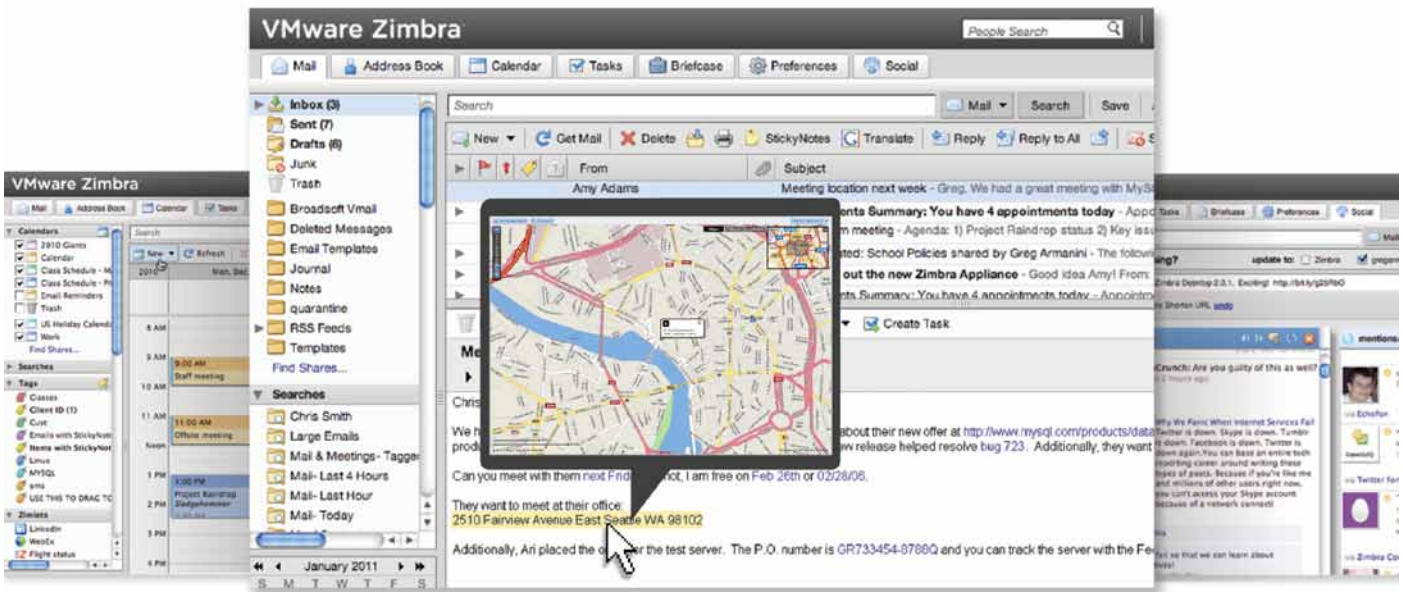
VMware Zimbra

People Search

Mail | Address Book | Calendar | Tasks | Briefcase | Preferences | Social

Inbox (3)
Sent (7)
Drafts (6)
Junk
Trash
Broadsoft Vmail
Deleted Messages
Email Templates
Journal
Notes
quarantine
RSS Feeds
Templates
Find Shares...

Searches
Chris Smith
Large Emails
Mail & Meetings- Tagge
Mail- Last 4 Hours
Mail- Last Hour
Mail- Today

January 2011
S M T W T F S

Search | Mail | Search | Save

New | Get Mail | Delete | StickyNotes | Translate | Reply | Reply to All

From | Subject

Amy Adams | Meeting location next week - Greg, We had a great meeting with MyS

nts Summary: You have 4 appointments today - Appo
m meeting - Agenda: 1) Project Raindrop status 2) Key issu
ted: School Policies shared by Greg Armanini - The follow
out the new Zimbra Appliance - Good idea Amy! From:
nts Summary: You have 4 appointments today - Appointm

Create Task

Me

Chris

We h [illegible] about their new offer at http://www.mysql.com/products/data
produ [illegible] w release helped resolve bug 723. Additionally, they want

Can you meet with them next Fri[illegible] not, I am free on Feb 26th or 02/28/06.

They want to meet at their office:
2510 Fairview Avenue East Seattle WA 98102

Additionally, Ari placed the o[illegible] r the test server. The P.O. number is GR733454-8788Q and you can track the server with the Fe

VMware Zimbra

Mail | Address Book | Calendar | Tasks

Calendars
2010 Giants
Calendar
Class Schedule - M
Class Schedule - Fr
Email Reminders
Trash
US Holiday Calenda
Work
Find Shares...

Searches

Tags
Classes
Client ID (1)
Cust
Emails with StickyNot
Items with StickyNot
Linux
MYSQL
sms
USE THIS TO DRAG TO

Zimlets
LinkedIn
WebEx
Flight status

New | Refresh
Mon, Dec

8 AM
9 AM
10 AM
11 AM
Noon
1 PM
2 PM
3 PM
4 PM

9:00 AM
Staff meeting
11:00 AM
Offsite meeting
1:00 PM
Project Raindrop
Sledgehammer

Tasks | Briefcase | Preferences | Social

ing? update to: Zimbra

mentions

Crunch: Are you guilty of this as well?

Why We Panic When Internet Services Fail

via Echofon
via Twitter for
via Zimbra Co